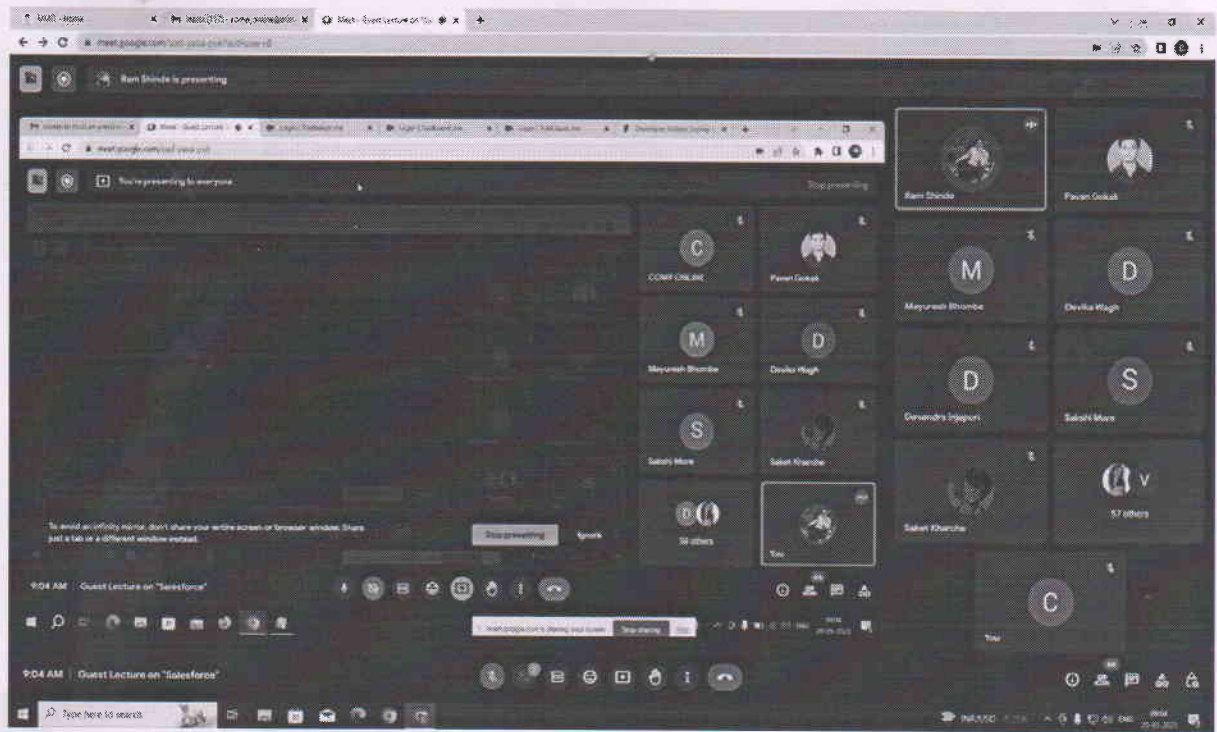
Ram Shinde is presenting

You're presenting to everyone

Stop presenting

C
COMP ONLINE

Pavan Gokak

M
Mayuresh Bhombe

D
Devika Wagh

S
Sakshi More

Saket Kharche

D
54 others

You

To avoid an infinity mirror, don't share your entire screen or browser window. Share just a tab or a different window instead.

Stop presenting

Ignore

9:04 AM | Guest Lecture on "Salesforce"

meet.google.com is sharing your screen. Stop sharing

Ram Shinde

Pavan Gokak

M
Mayuresh Bhombe

D
Devika Wagh

D
Devendra Injapuri

S
Sakshi More

Saket Kharche

V
57 others

C
You

9:04 AM | Guest Lecture on "Salesforce"

Type here to search